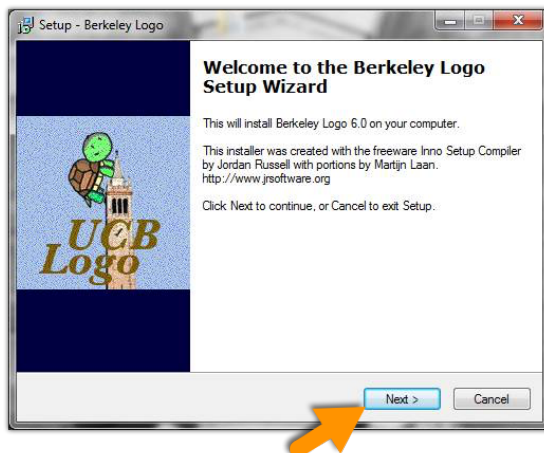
Setup - Berkeley Logo

UCB Logo

Welcome to the Berkeley Logo Setup Wizard

This will install Berkeley Logo 6.0 on your computer.

This installer was created with the freeware Inno Setup Compiler by Jordan Russell with portions by Martijn Laan. http://www.jrsoftware.org

Click Next to continue, or Cancel to exit Setup.

Next >

Cancel